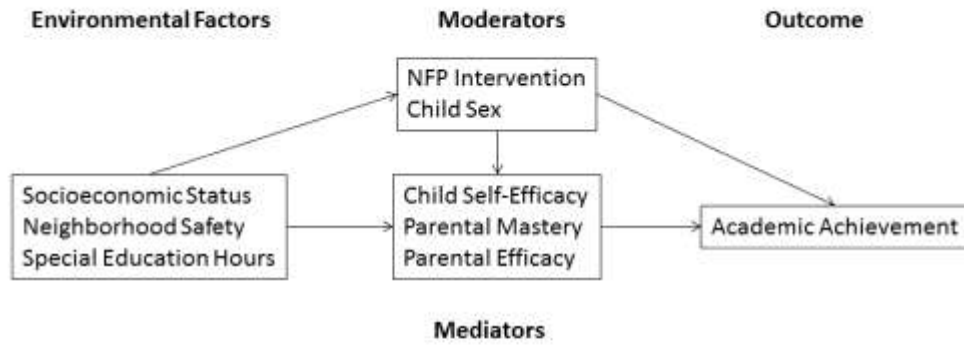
Environmental Factors

Moderators

Outcome

NFP Intervention
Child Sex

Socioeconomic Status
Neighborhood Safety
Special Education Hours

Child Self-Efficacy
Parental Mastery
Parental Efficacy

Academic Achievement

Mediators